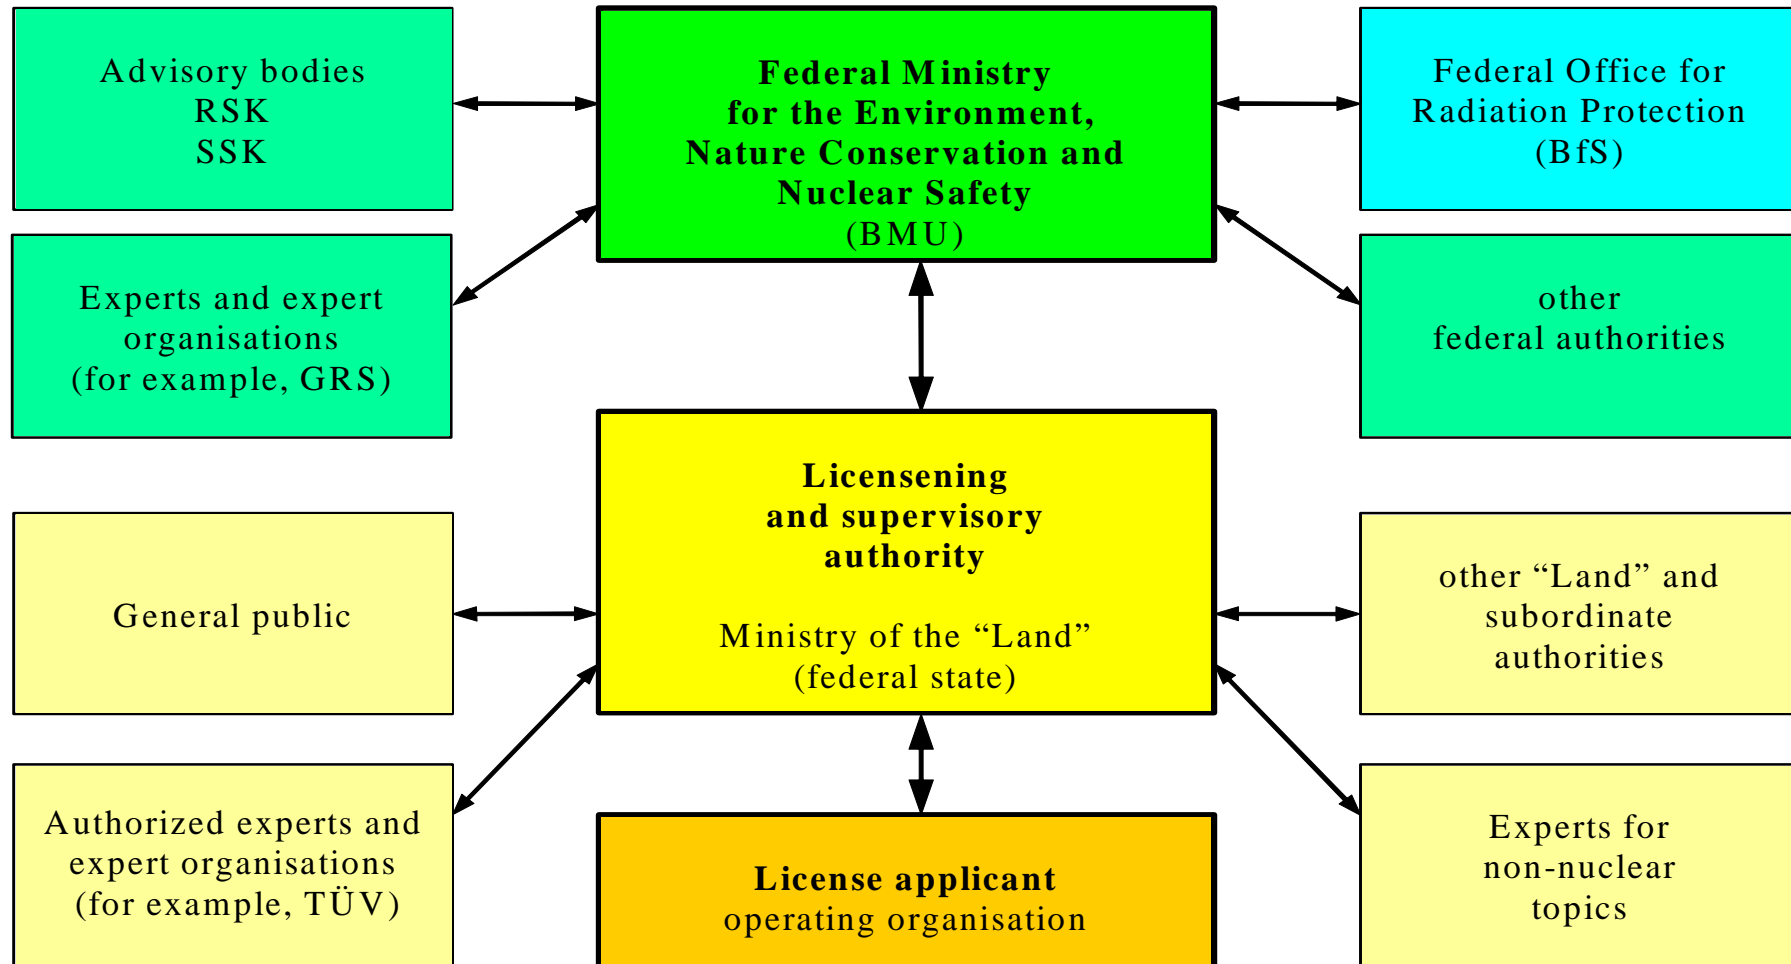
Advisory bodies
RSK
SSK

Federal Ministry
for the Environment,
Nature Conservation and
Nuclear Safety
(BMU)

Federal Office for
Radiation Protection
(BfS)

Experts and expert
organisations
(for example, GRS)

other
federal authorities

Licensening
and supervisory
authority

Ministry of the “Land”
(federal state)

General public

other “Land” and
subordinate
authorities

Authorized experts and
expert organisations
(for example, TÜV)

License applicant
operating organisation

Experts for
non-nuclear
topics